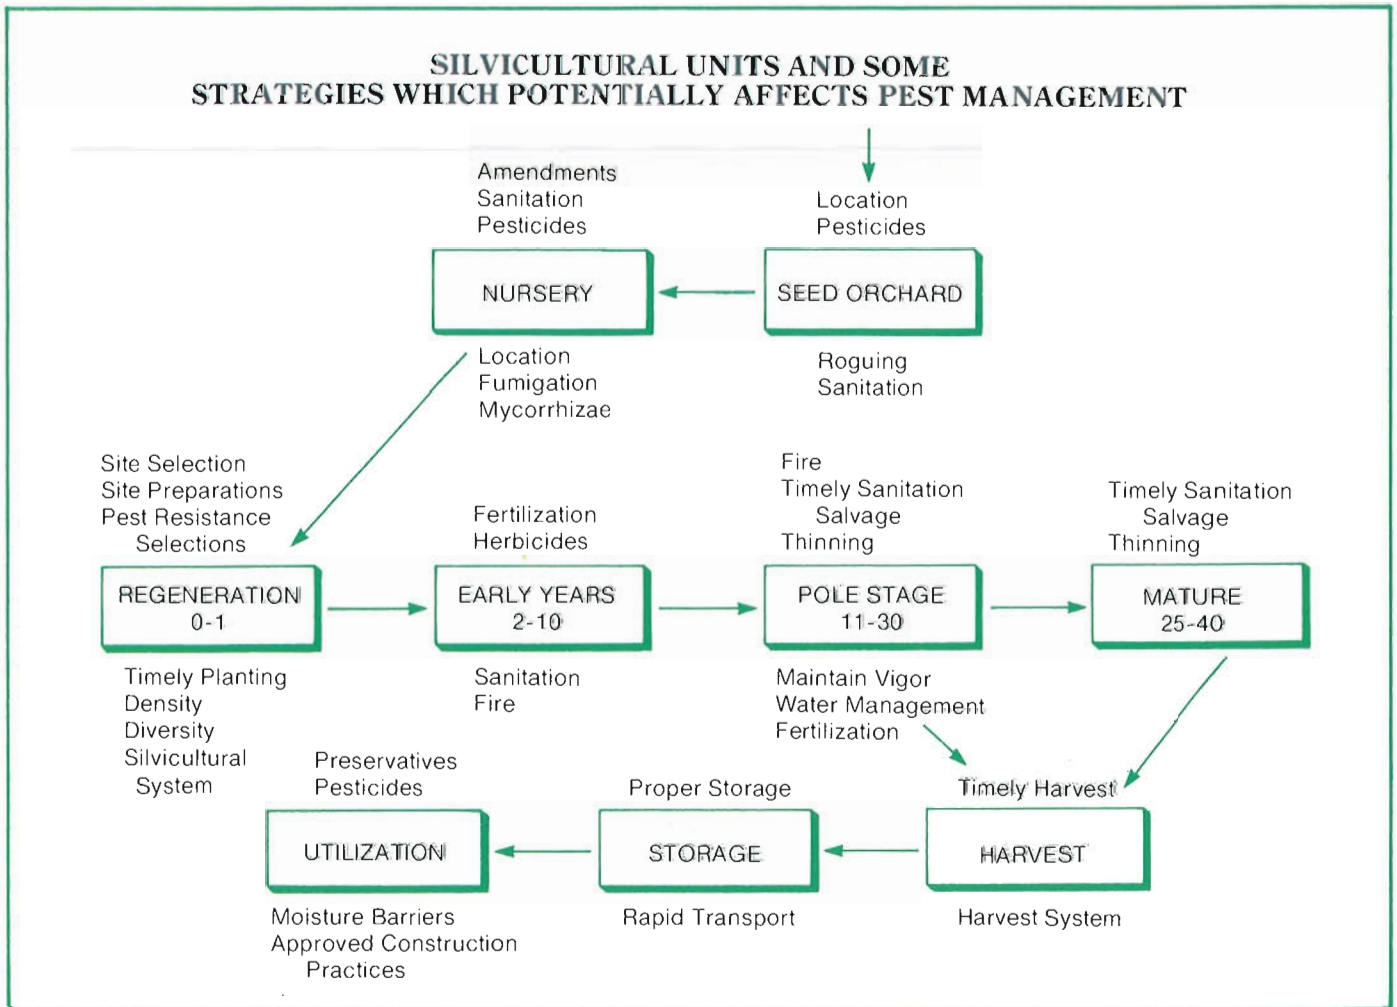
SILVICULTURAL UNITS AND SOME STRATEGIES WHICH POTENTIALLY AFFECTS PEST MANAGEMENT

Amendments
Sanitation
Pesticides

Location
Pesticides

NURSERY

SEED ORCHARD

Location
Fumigation
Mycorrhizae

Roguing
Sanitation

Site Selection
Site Preparations
Pest Resistance
Selections

Fertilization
Herbicides

Fire
Timely Sanitation
Salvage
Thinning

Timely Sanitation
Salvage
Thinning

REGENERATION
0-1

EARLY YEARS
2-10

POLE STAGE
11-30

MATURE
25-40

Timely Planting
Density
Diversity
Silvicultural
System

Sanitation
Fire

Maintain Vigor
Water Management
Fertilization

Preservatives
Pesticides

Proper Storage

Timely Harvest

UTILIZATION

STORAGE

HARVEST

Moisture Barriers
Approved Construction
Practices

Rapid Transport

Harvest System